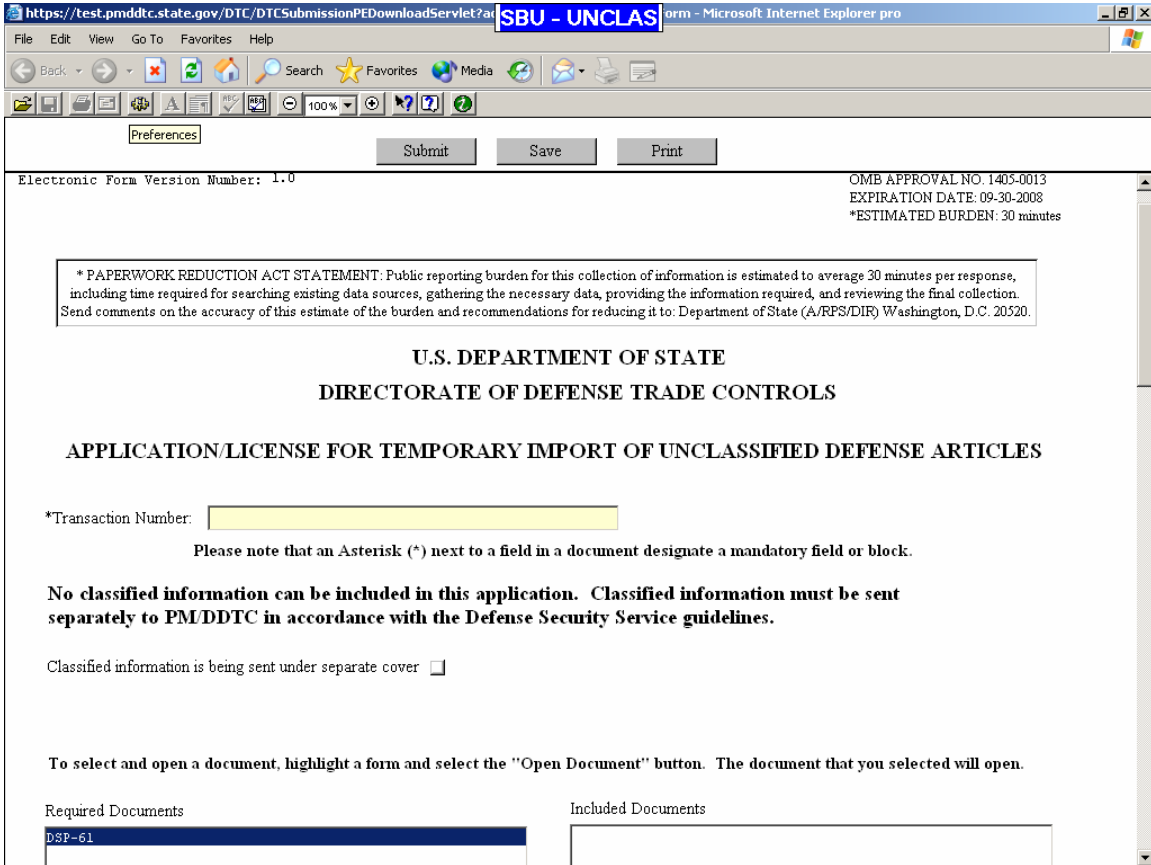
https://test.pmddtc.state.gov/DTC/DTCSubmissionPEDownloadServlet?a SBU - UNCLAS orm - Microsoft Internet Explorer pro

File Edit View Go To Favorites Help

Back Search Favorites Media

100%

Preferences

Submit Save Print

Electronic Form Version Number: 1.0

OMB APPROVAL NO. 1405-0013
EXPIRATION DATE: 09-30-2008
*ESTIMATED BURDEN: 30 minutes

* PAPERWORK REDUCTION ACT STATEMENT: Public reporting burden for this collection of information is estimated to average 30 minutes per response, including time required for searching existing data sources, gathering the necessary data, providing the information required, and reviewing the final collection. Send comments on the accuracy of this estimate of the burden and recommendations for reducing it to: Department of State (A/RPS/DIR) Washington, D.C. 20520.

U.S. DEPARTMENT OF STATE

DIRECTORATE OF DEFENSE TRADE CONTROLS

APPLICATION/LICENSE FOR TEMPORARY IMPORT OF UNCLASSIFIED DEFENSE ARTICLES

*Transaction Number:

Please note that an Asterisk (*) next to a field in a document designate a mandatory field or block.

No classified information can be included in this application. Classified information must be sent separately to PM/DDTC in accordance with the Defense Security Service guidelines.

Classified information is being sent under separate cover

To select and open a document, highlight a form and select the "Open Document" button. The document that you selected will open.

Required Documents

DSP-61

Included Documents